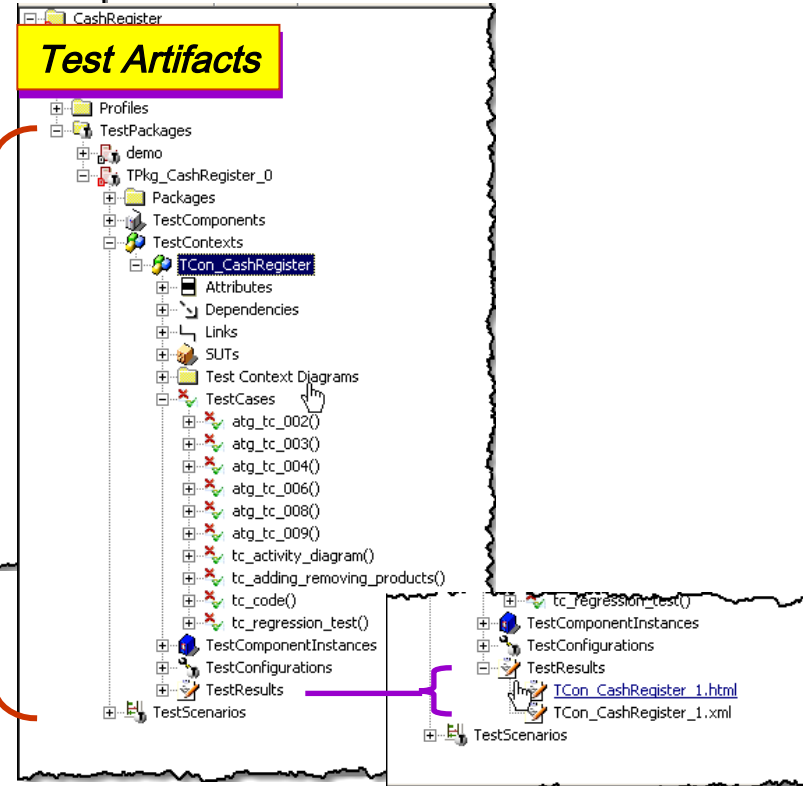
CashRegister

Test Artifacts

Profiles
TestPackages
demo
TPkg_CashRegister_0
Packages
TestComponents
TestContexts
TCon_CashRegister
Attributes
Dependencies
Links
SUTs
Test Context Diagrams
TestCases
atg_tc_002()
atg_tc_003()
atg_tc_004()
atg_tc_006()
atg_tc_008()
atg_tc_009()
tc_activity_diagram()
tc_adding_removing_products()
tc_code()
tc_regression_test()
TestComponentInstances
TestConfigurations
TestResults
TestScenarios

tc_regression_test()
TestComponentInstances
TestConfigurations
TestResults
TCon_CashRegister_1.html
TCon_CashRegister_1.xml
TestScenarios